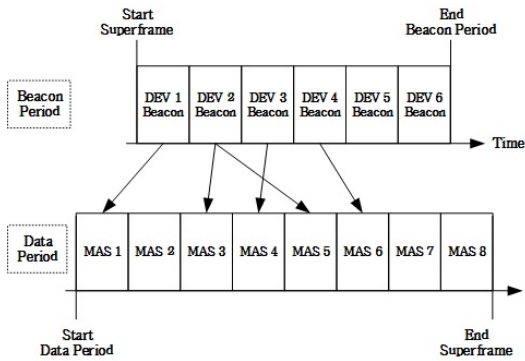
Start Superframe

End Beacon Period

Beacon Period

| DEV 1 Beacon | DEV 2 Beacon | DEV 3 Beacon | DEV 4 Beacon | DEV 5 Beacon | DEV 6 Beacon |
|---|---|---|---|---|---|

Time

Data Period

| MAS 1 | MAS 2 | MAS 3 | MAS 4 | MAS 5 | MAS 6 | MAS 7 | MAS 8 |
|---|---|---|---|---|---|---|---|

Start Data Period

End Superframe